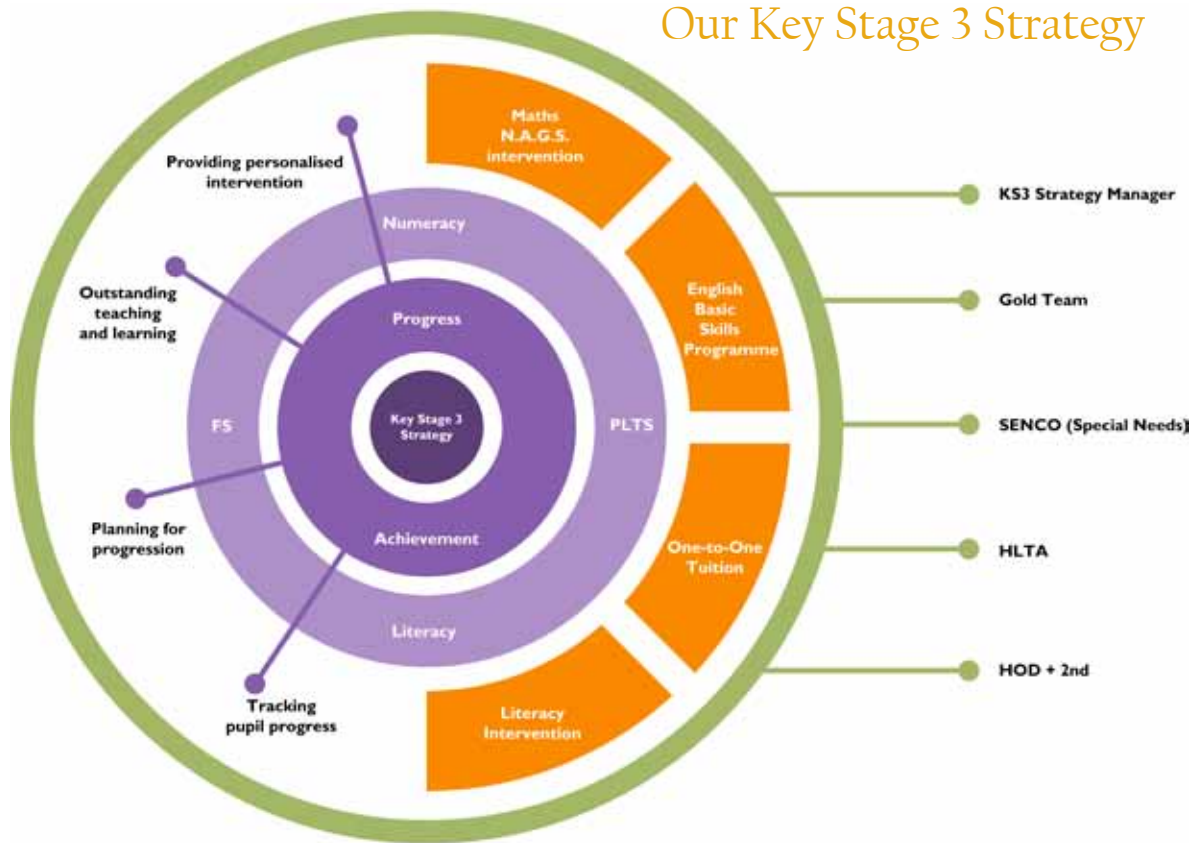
Our Key Stage 3 Strategy

Maths N.A.G.S. intervention

English Basic Skills Programme

One-to-One Tuition

Literacy Intervention

Providing personalised intervention

Outstanding teaching and learning

Planning for progression

Tracking pupil progress

Numeracy

FS

PLTS

Literacy

Progress

Achievement

Key Stage 3 Strategy

KS3 Strategy Manager

Gold Team

SENCO (Special Needs)

HLTA

HOD + 2nd